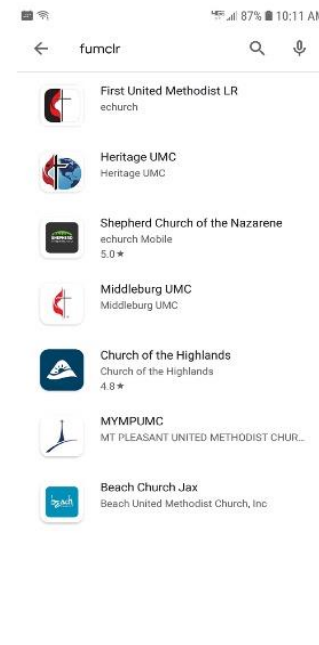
4G 87% 10:11 AM

fumclr

First United Methodist LR
echurch

Heritage UMC
Heritage UMC

Shepherd Church of the Nazarene
echurch Mobile
5.0★

Middleburg UMC
Middleburg UMC

Church of the Highlands
Church of the Highlands
4.8★

MYMPUMC
MT PLEASANT UNITED METHODIST CHUR...

Beach Church Jax
Beach United Methodist Church, Inc